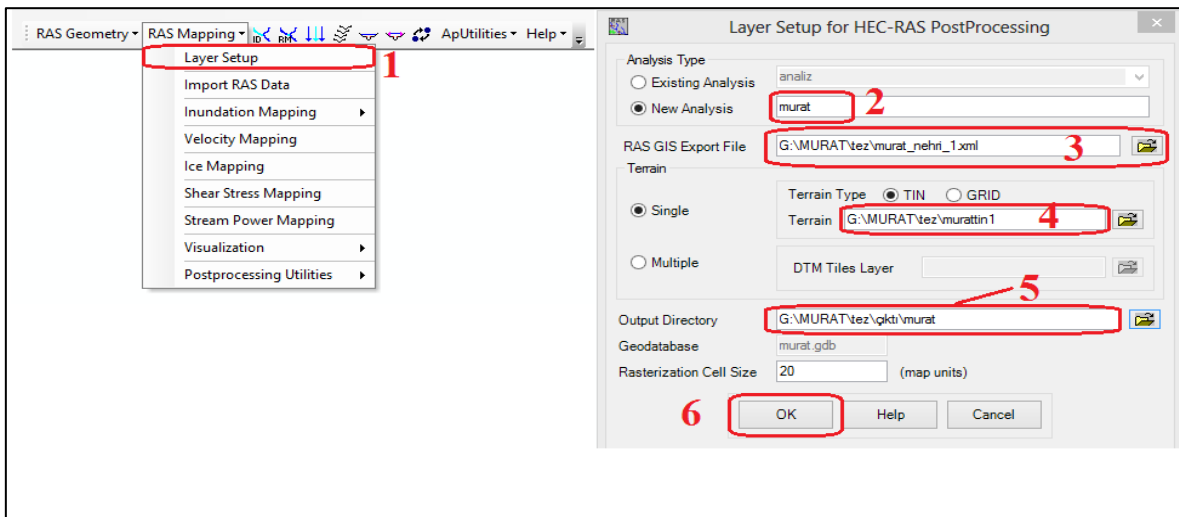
RAS Geometry ▾ RAS Mapping ▾ ApUtilities ▾ Help ▾

Layer Setup
Import RAS Data
Inundation Mapping
Velocity Mapping
Ice Mapping
Shear Stress Mapping
Stream Power Mapping
Visualization
Postprocessing Utilities

1

Layer Setup for HEC-RAS PostProcessing

Analysis Type
Existing Analysis
analiz
New Analysis
murat
2

RAS GIS Export File
G:\MURAT\tez\murat_nehri_1.xml
3

Terrain
Terrain Type TIN GRID
Single
Terrain G:\MURAT\tez\murattin1
4

Multiple
DTM Tiles Layer

5

Output Directory
G:\MURAT\tez\çıktı\murat
Geodatabase
murat.gdb
Rasterization Cell Size
20
(map units)

6
OK
Help
Cancel